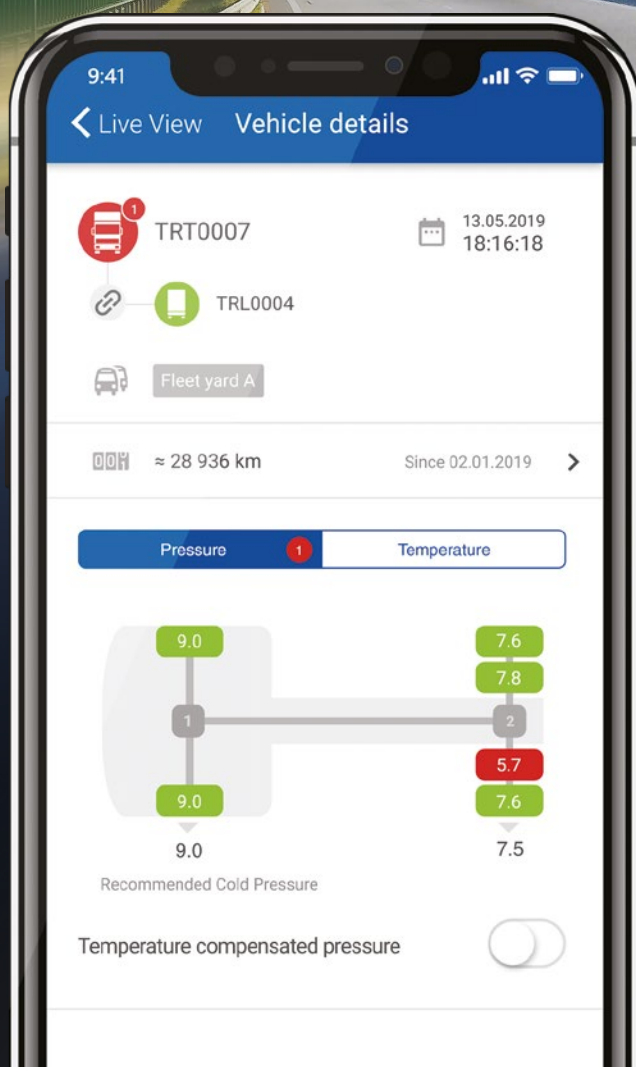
9:41

< Live View Vehicle details

1
TRT0007

13.05.2019
18:16:18

TRL0004

Fleet yard A

000 ≈ 28 936 km Since 02.01.2019 >

Pressure 1 Temperature

9.0
1
9.0
9.0

7.6
7.8
2
5.7
7.6
7.5

Recommended Cold Pressure

Temperature compensated pressure